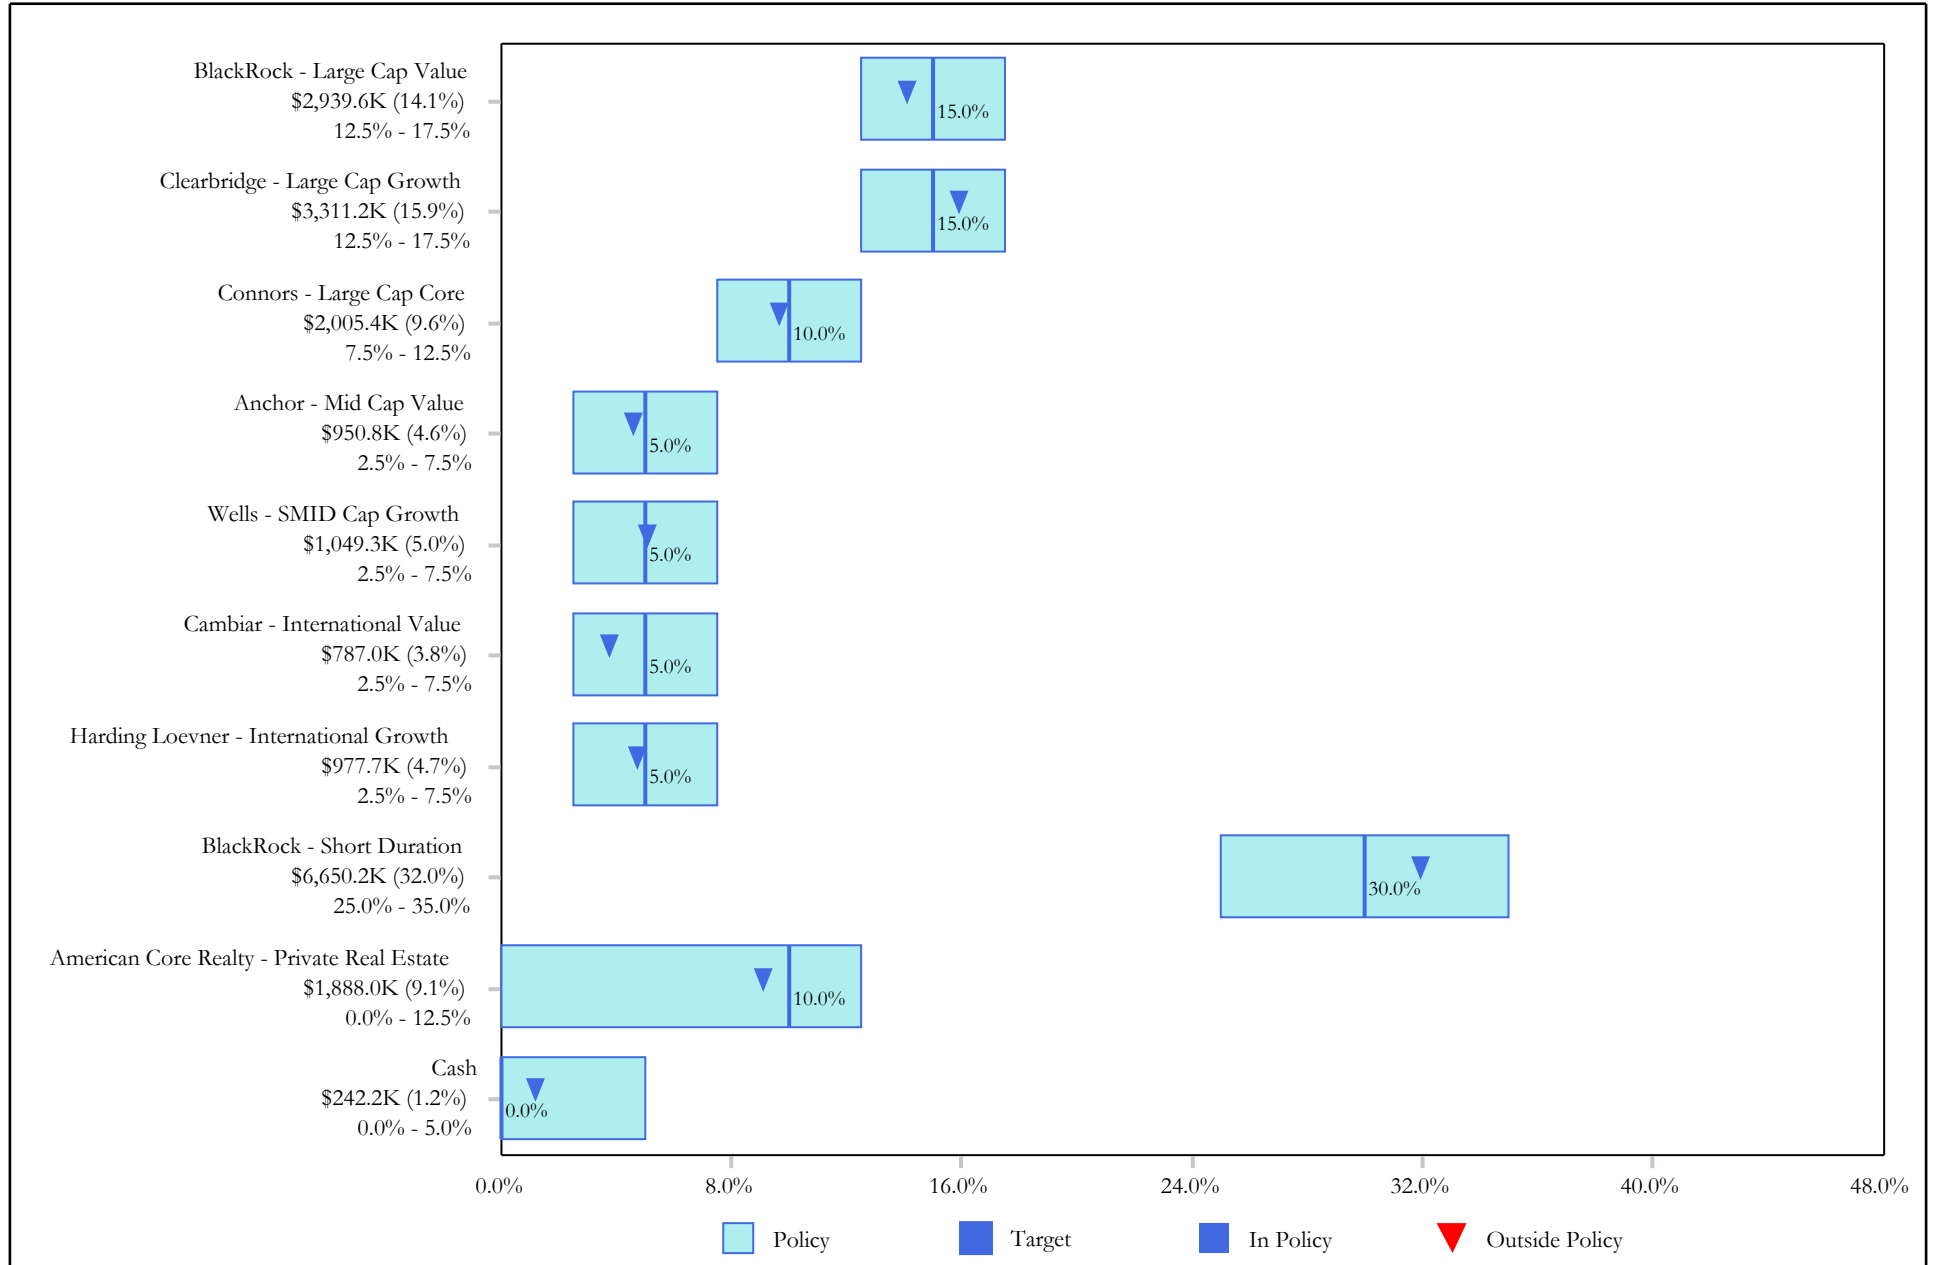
BlackRock - Large Cap Value
$2,939.6K (14.1%)
12.5% - 17.5%

15.0%

Clearbridge - Large Cap Growth
$3,311.2K (15.9%)
12.5% - 17.5%

15.0%

Connors - Large Cap Core
$2,005.4K (9.6%)
7.5% - 12.5%

10.0%

Anchor - Mid Cap Value
$950.8K (4.6%)
2.5% - 7.5%

5.0%

Wells - SMID Cap Growth
$1,049.3K (5.0%)
2.5% - 7.5%

5.0%

Cambiar - International Value
$787.0K (3.8%)
2.5% - 7.5%

5.0%

Harding Loevner - International Growth
$977.7K (4.7%)
2.5% - 7.5%

5.0%

BlackRock - Short Duration
$6,650.2K (32.0%)
25.0% - 35.0%

30.0%

American Core Realty - Private Real Estate
$1,888.0K (9.1%)
0.0% - 12.5%

10.0%

Cash
$242.2K (1.2%)
0.0% - 5.0%

0.0%

0.0% 8.0% 16.0% 24.0% 32.0% 40.0% 48.0%

Policy Target In Policy Outside Policy